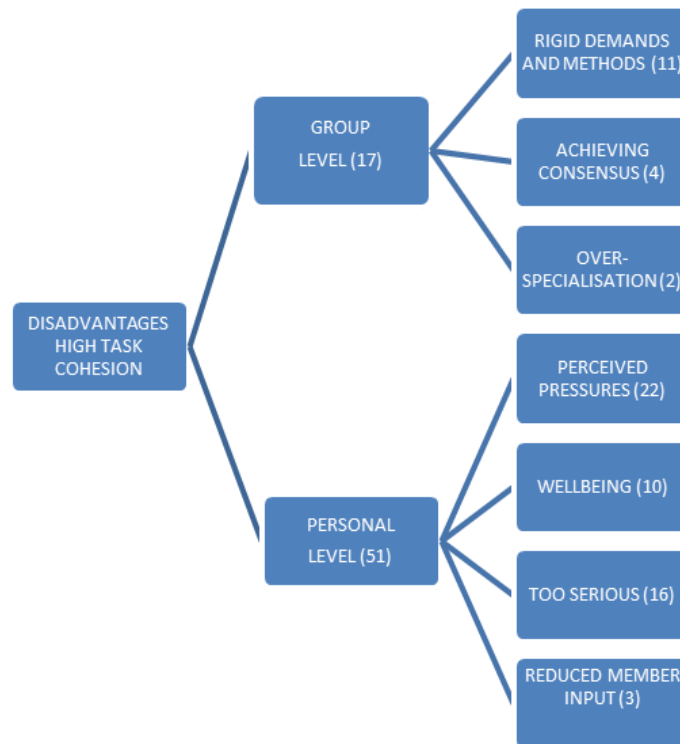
DISADVANTAGES HIGH TASK COHESION

GROUP LEVEL (17)

RIGID DEMANDS AND METHODS (11)

ACHIEVING CONSENSUS (4)

OVER-SPECIALISATION (2)

PERSONAL LEVEL (51)

PERCEIVED PRESSURES (22)

WELLBEING (10)

TOO SERIOUS (16)

REDUCED MEMBER INPUT (3)